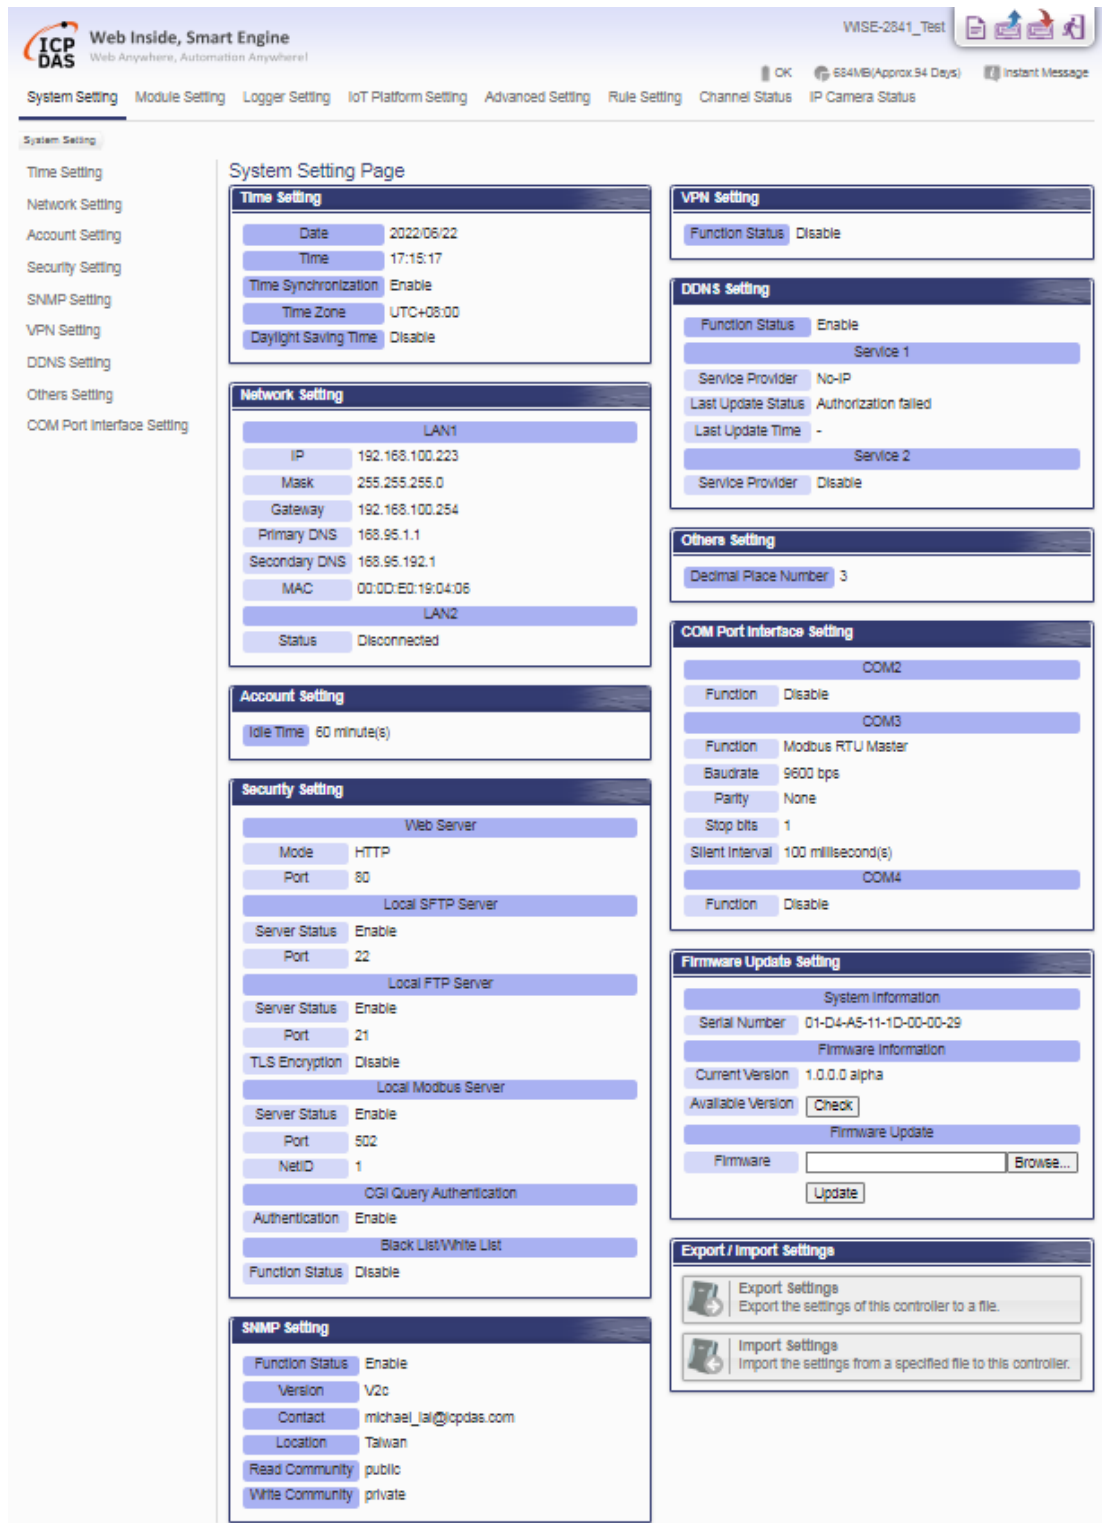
ICP DAS Web Inside, Smart Engine
Web Anywhere, Automation Anywhere!

WISE-2841_Test

OK 684MB(Approx.94 Days) Instant Message

System Setting Module Setting Logger Setting IoT Platform Setting Advanced Setting Rule Setting Channel Status IP Camera Status

System Setting

Time Setting
Network Setting
Account Setting
Security Setting
SNMP Setting
VPN Setting
DDNS Setting
Others Setting
COM Port Interface Setting

System Setting Page

Time Setting

| Date | 2022/06/22 |
|---|---|
| Time | 17:18:17 |
| Time Synchronization | Enable |
| Time Zone | UTC+08:00 |
| Daylight Saving Time | Disable |

Network Setting

| LAN1 | |
|---|---|
| IP | 192.168.100.223 |
| Mask | 255.255.255.0 |
| Gateway | 192.168.100.254 |
| Primary DNS | 168.95.1.1 |
| Secondary DNS | 168.95.192.1 |
| MAC | 00:0D:E0:19:04:06 |
| LAN2 | |
| Status | Disconnected |

Account Setting

| Idle Time | 60 minute(s) |
|---|---|

Security Setting

| Web Server | |
|---|---|
| Mode | HTTP |
| Port | 80 |
| Local SFTP Server | |
| Server Status | Enable |
| Port | 22 |
| Local FTP Server | |
| Server Status | Enable |
| Port | 21 |
| TLS Encryption | Disable |
| Local Modbus Server | |
| Server Status | Enable |
| Port | 502 |
| NetID | 1 |
| CGI Query Authentication | |
| Authentication | Enable |
| Black List/White List | |
| Function Status | Disable |

SNMP Setting

| Function Status | Enable |
|---|---|
| Version | V2c |
| Contact | michael_lai@icpdas.com |
| Location | Taiwan |
| Read Community | public |
| Write Community | private |

VPN Setting

| Function Status | Disable |
|---|---|

DDNS Setting

| Function Status | Enable |
|---|---|
| Service 1 | |
| Service Provider | No-IP |
| Last Update Status | Authorization failed |
| Last Update Time | - |
| Service 2 | |
| Service Provider | Disable |

Others Setting

| Decimal Place Number | 3 |
|---|---|

COM Port Interface Setting

| COM2 | |
|---|---|
| Function | Disable |
| COM3 | |
| Function | Modbus RTU Master |
| Baudrate | 9600 bps |
| Parity | None |
| Stop bits | 1 |
| Silent Interval | 100 millisecond(s) |
| COM4 | |
| Function | Disable |

Firmware Update Setting

| System Information | |
|---|---|
| Serial Number | 01-D4-A5-11-1D-00-00-29 |
| Firmware Information | |
| Current Version | 1.0.0.0 alpha |
| Available Version | Check |
| Firmware Update | |
| Firmware | Browse... |
| | Update |

Export / Import Settings

Export Settings
Export the settings of this controller to a file.

Import Settings
Import the settings from a specified file to this controller.